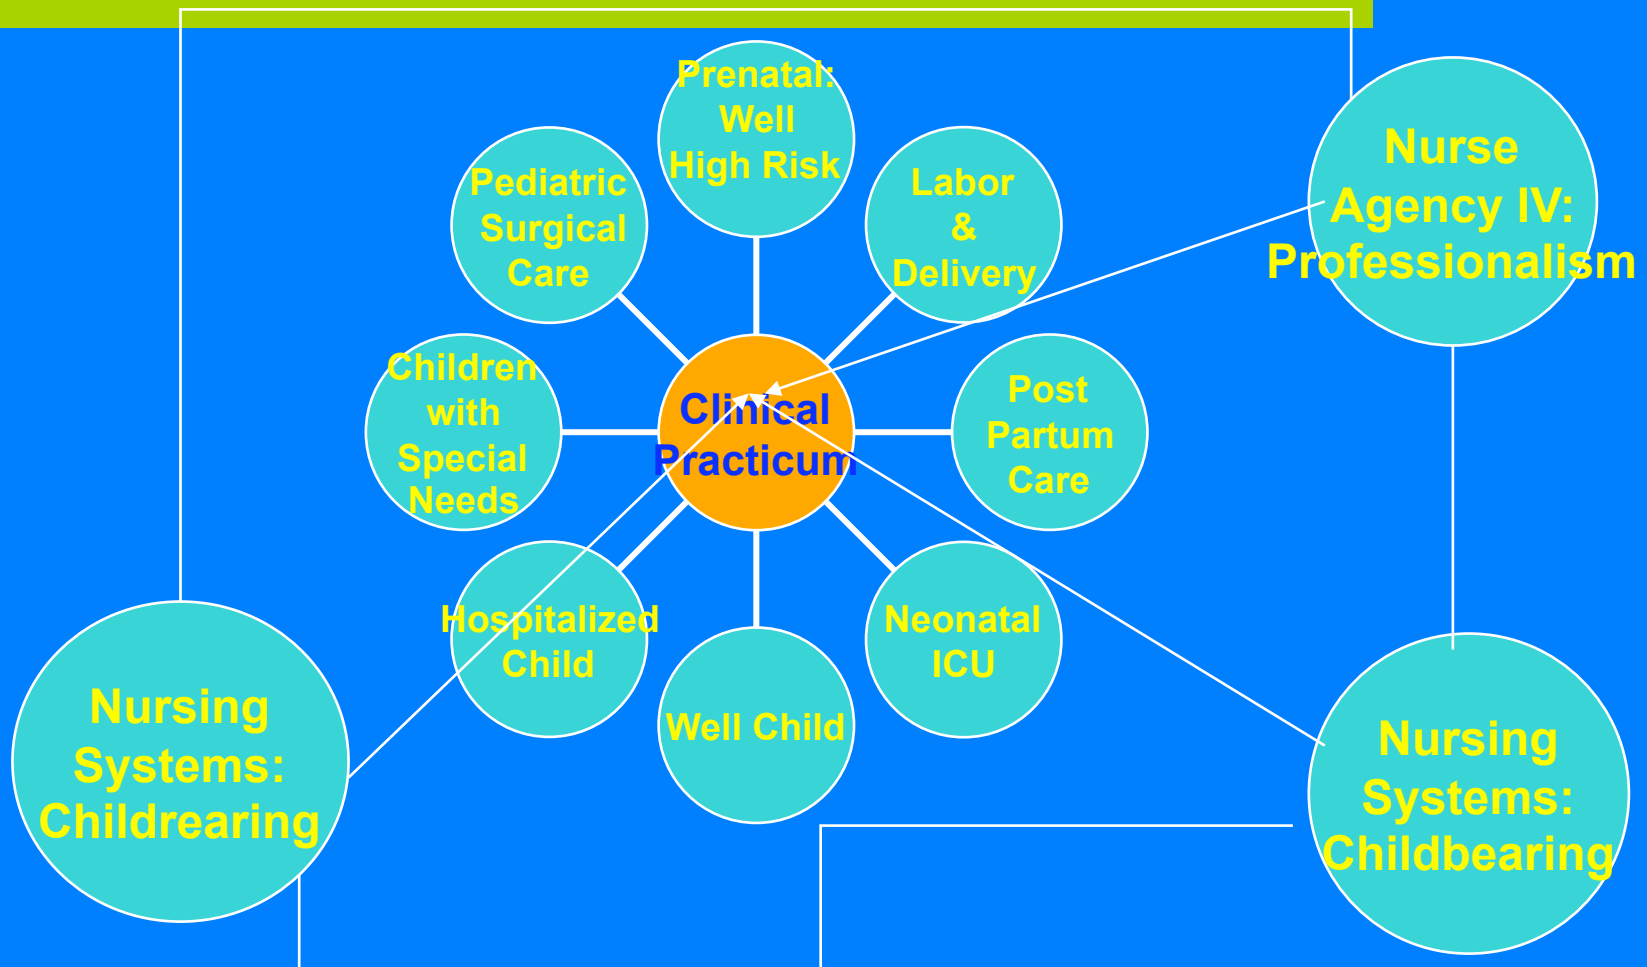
Prenatal:
Well
High Risk

Pediatric
Surgical
Care

Labor
&
Delivery

Nurse
Agency IV:
Professionalism

Children
with
Special
Needs

Clinical
Practicum

Post
Partum
Care

Hospitalized
Child

Well Child

Neonatal
ICU

Nursing
Systems:
Childrearing

Nursing
Systems:
Childbearing